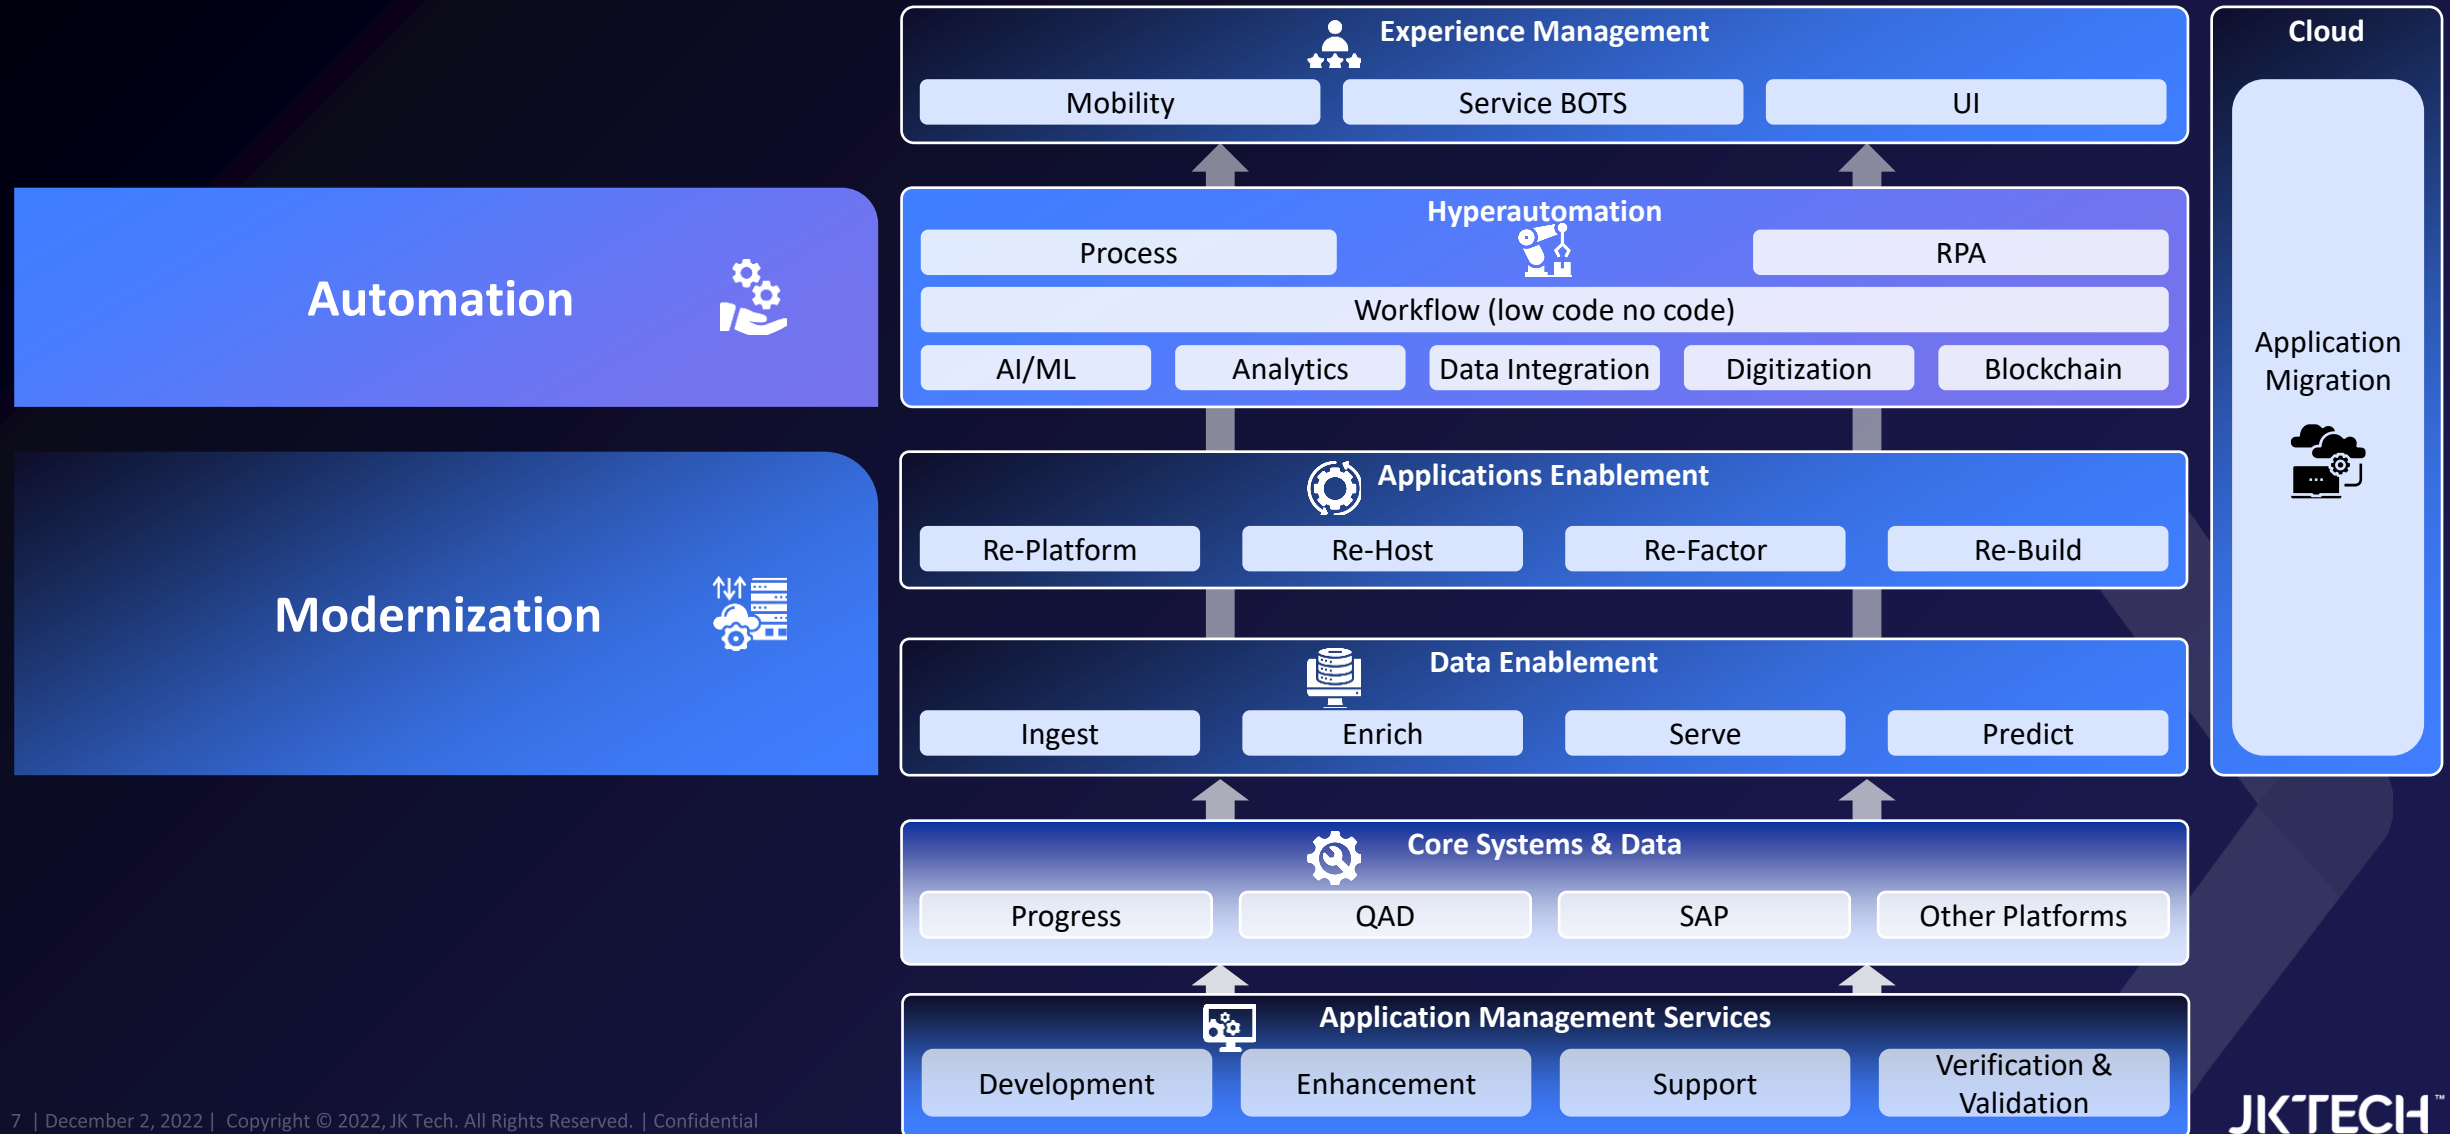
Automation

Modernization

Experience Management

Mobility

Service BOTS

UI

Hyperautomation

Process

RPA

Workflow (low code no code)

AI/ML

Analytics

Data Integration

Digitization

Blockchain

Applications Enablement

Re-Platform

Re-Host

Re-Factor

Re-Build

Data Enablement

Ingest

Enrich

Serve

Predict

Core Systems & Data

Progress

QAD

SAP

Other Platforms

Application Management Services

Development

Enhancement

Support

Verification & Validation

Cloud

Application Migration

7 | December 2, 2022 | Copyright © 2022, JK Tech. All Rights Reserved. | Confidential

JKTECH